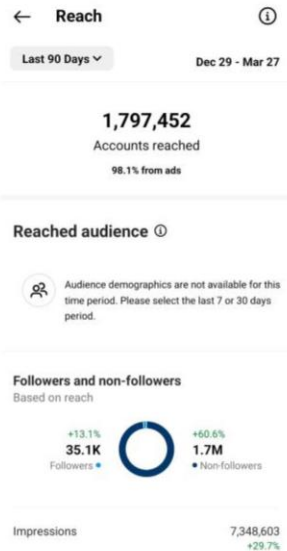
← Reach ⓘ

Last 90 Days ⌄

Dec 29 - Mar 27

1,797,452

Accounts reached

98.1% from ads

Reached audience ⓘ

Audience demographics are not available for this time period. Please select the last 7 or 30 days period.

Followers and non-followers

Based on reach

+13.1%

35.1K

Followers •

+60.6%

1.7M

• Non-followers

Impressions

7,348,603

+29.7%